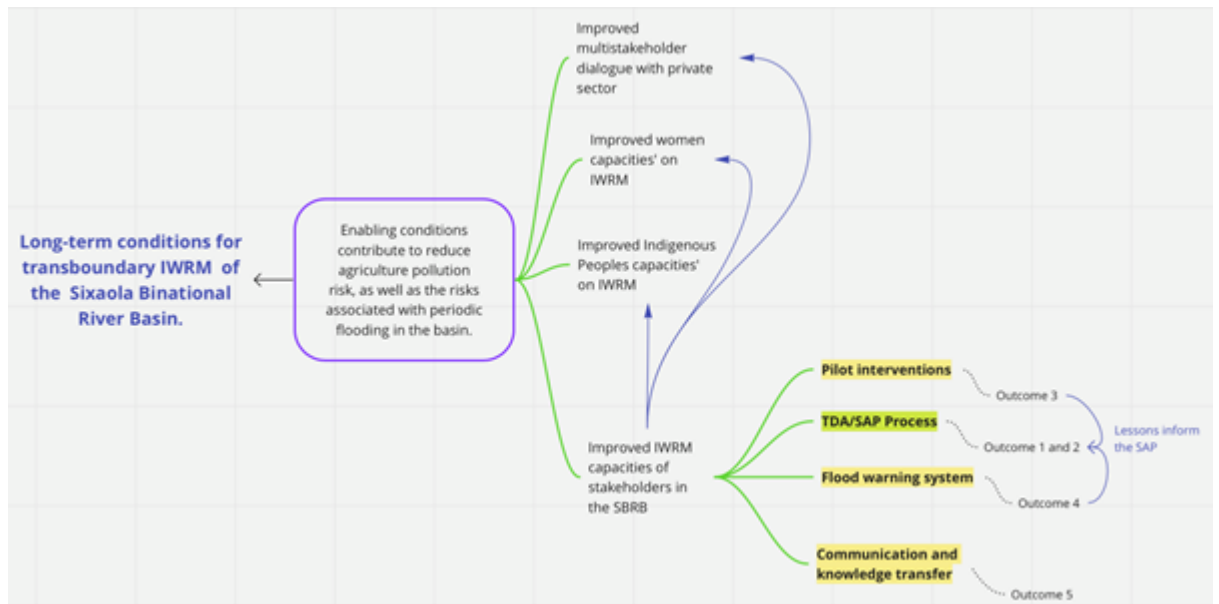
Long-term conditions for transboundary IWRM of the Sixaola Binational River Basin.

Enabling conditions contribute to reduce agriculture pollution risk, as well as the risks associated with periodic flooding in the basin.

Improved multistakeholder dialogue with private sector

Improved women capacities' on IWRM

Improved Indigenous Peoples capacities' on IWRM

Improved IWRM capacities of stakeholders in the SBRB

Pilot interventions

Outcome 3

TDA/SAP Process

Outcome 1 and 2

Flood warning system

Outcome 4

Lessons inform the SAP

Communication and knowledge transfer

Outcome 5